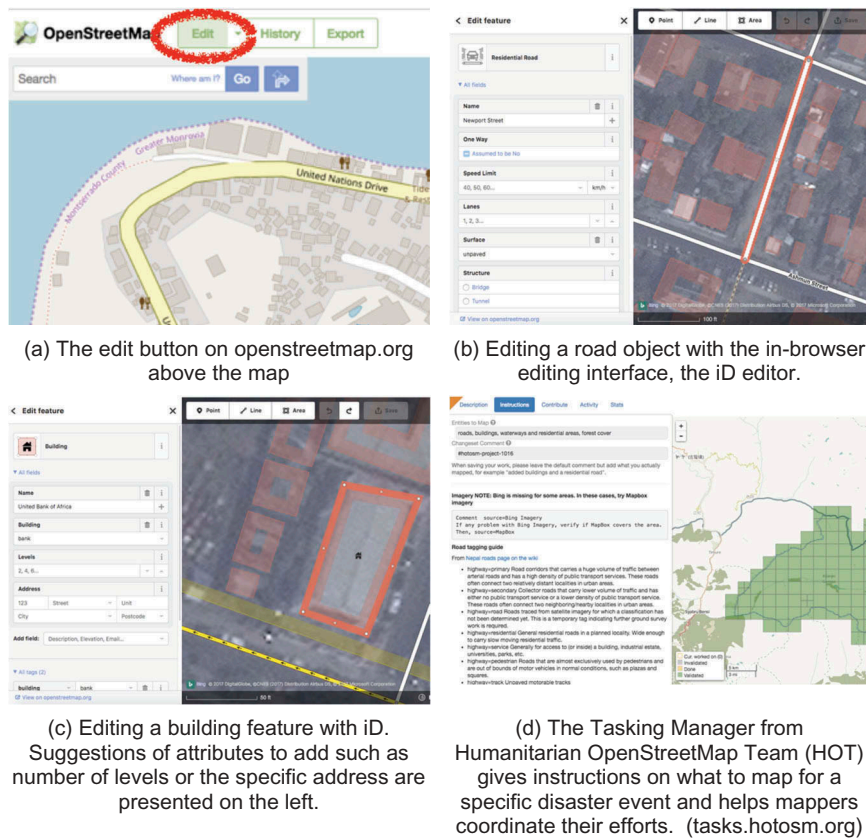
OpenStreetMa Edit History Export

Search Where am I? Go

Greater Monrovia
Montserrado County
United Nations Drive

(a) The edit button on openstreetmap.org above the map

Edit feature

Point Line Area

Residential Road

All fields

Name
Newport Street

One Way
Assumed to be No

Speed Limit
40, 50, 60... km/h

Lanes
1, 2, 3...

Surface
unpaved

Structure
Bridge
Tunnel

View on openstreetmap.org

100 ft

(b) Editing a road object with the in-browser editing interface, the iD editor.

Edit feature

Point Line Area Save

Building

All fields

Name
United Bank of Africa

Building
bank

Levels
2, 4, 6...

Address
123 Street Unit
City Postcode

Add field: Description, Elevation, Email...

All tags (2)
building bank

View on openstreetmap.org

50 ft

(c) Editing a building feature with iD. Suggestions of attributes to add such as number of levels or the specific address are presented on the left.

Description Instructions Contribute Activity Stats

Entities to Map
roads, buildings, waterways and residential areas, forest cover
Changeset Comment
#hotosm-project-1016
When saving your work, please leave the default comment but add what you actually mapped, for example "added buildings and a residential road".

Imagery NOTE: Bing is missing for some areas. In these cases, try Mapbox imagery

Comment source=Bing Imagery
If any problem with Bing Imagery, verify if MapBox covers the area. Then, source=MapBox

Road tagging guide
From Nepal roads page on the wiki

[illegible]

Cur. worked on
Invalidated
Done
Validated

(d) The Tasking Manager from Humanitarian OpenStreetMap Team (HOT) gives instructions on what to map for a specific disaster event and helps mappers coordinate their efforts. (tasks.hotosm.org)